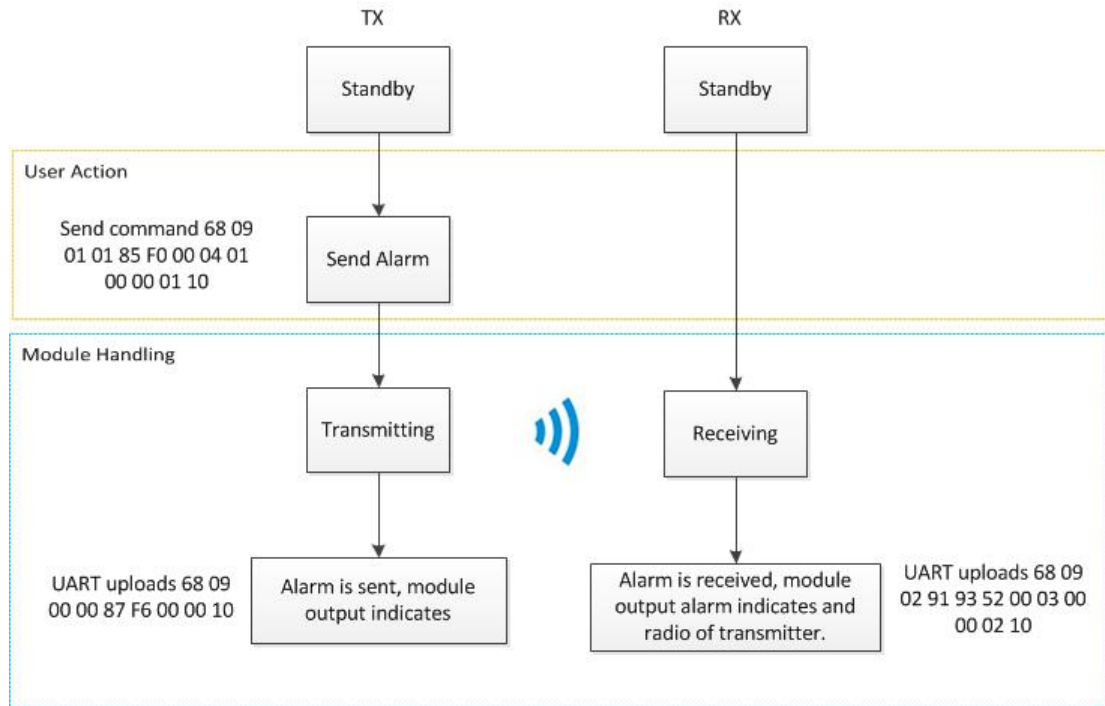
TX

RX

Standby

Standby

User Action

Send command 68 09 01 01 85 F0 00 04 01 00 00 01 10

Send Alarm

Module Handling

Transmitting

Receiving

UART uploads 68 09 00 00 87 F6 00 00 10

Alarm is sent, module output indicates

Alarm is received, module output alarm indicates and radio of transmitter.

UART uploads 68 09 02 91 93 52 00 03 00 00 02 10